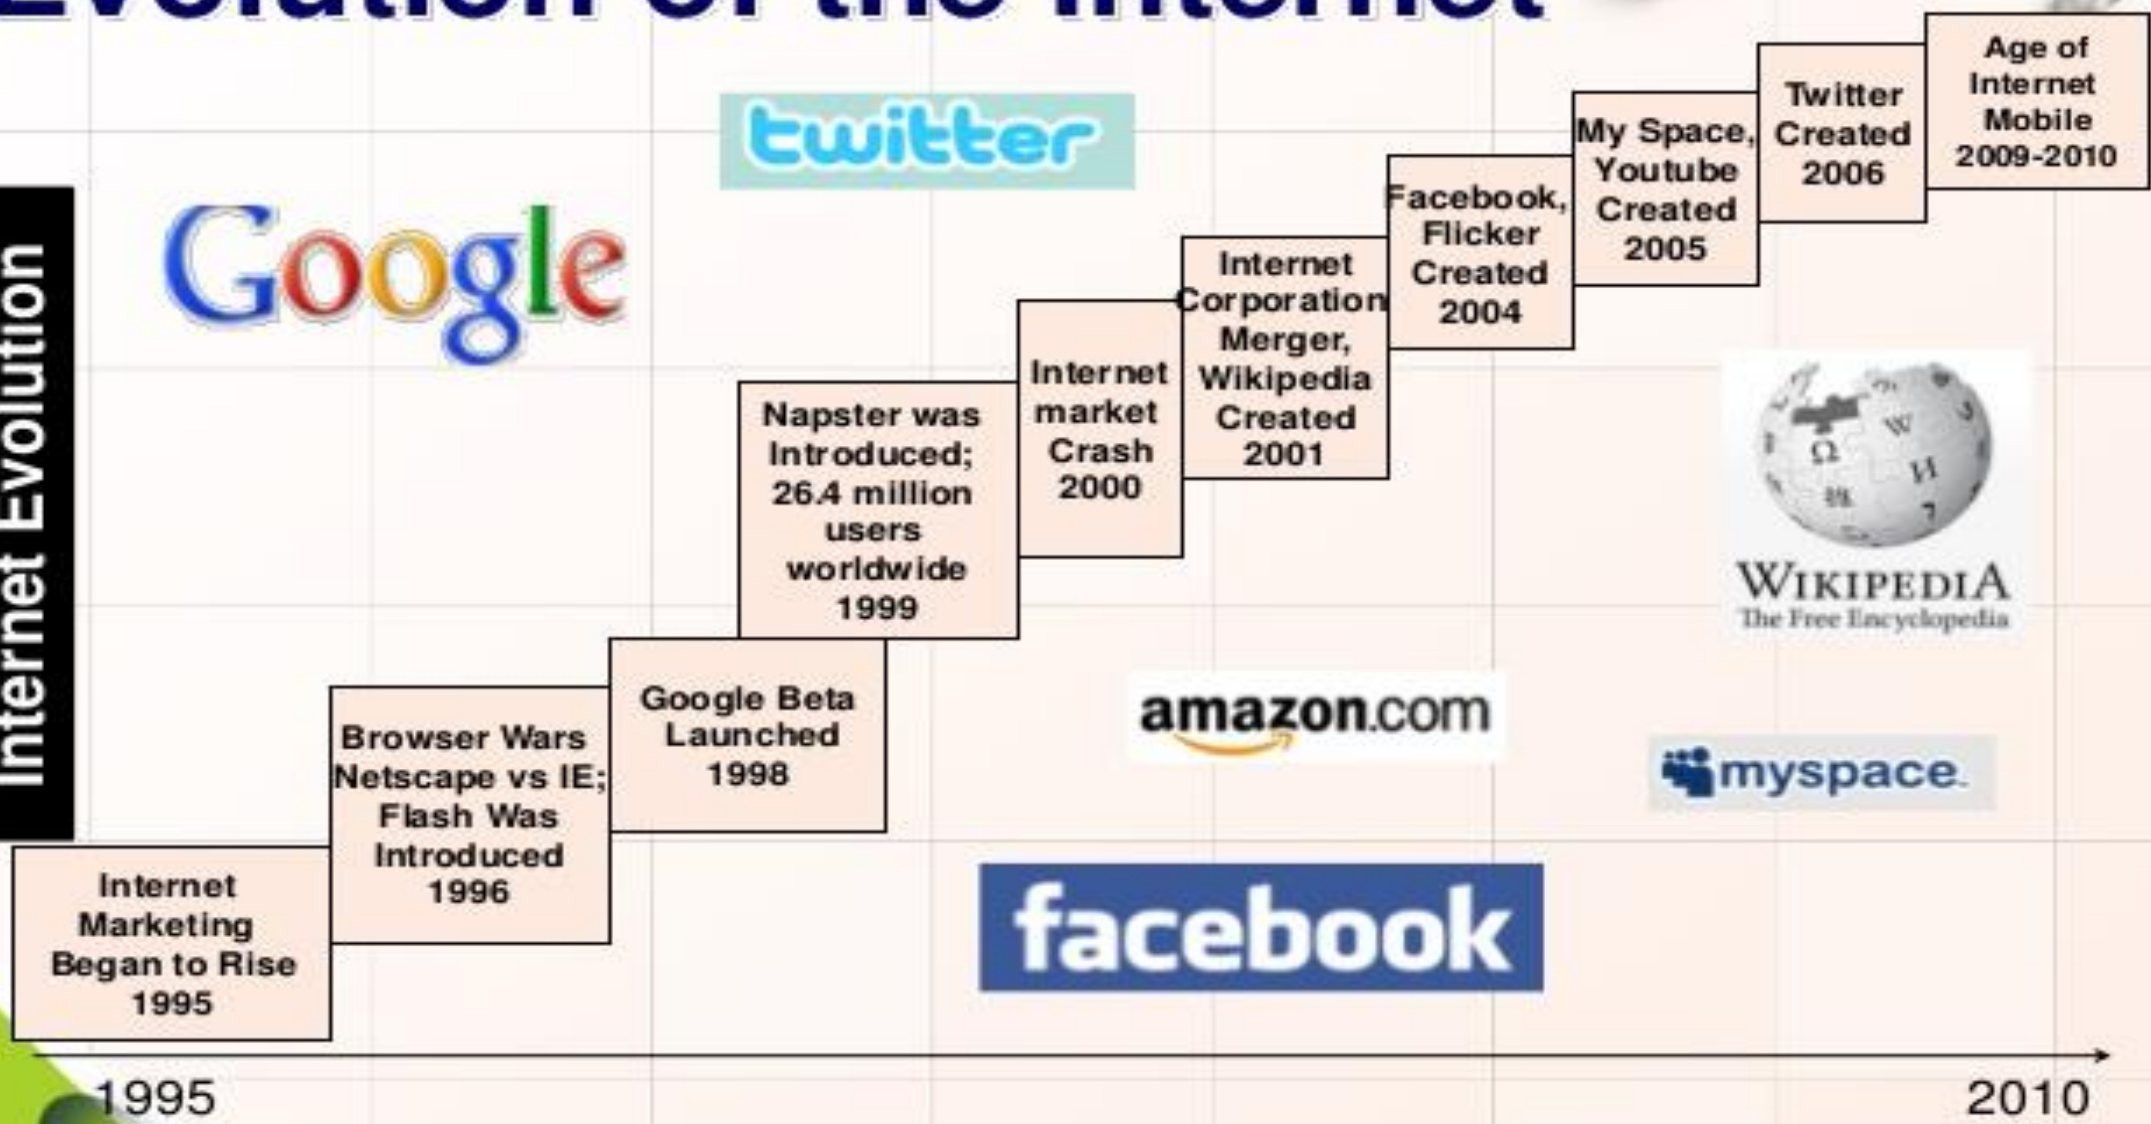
Evolution of the Internet

Internet Evolution

twitter

Google

Internet Marketing Began to Rise 1995

Browser Wars Netscape vs IE; Flash Was Introduced 1996

Google Beta Launched 1998

Napster was Introduced; 26.4 million users worldwide 1999

Internet market Crash 2000

Internet Corporation Merger, Wikipedia Created 2001

Facebook, Flicker Created 2004

My Space, Youtube Created 2005

Twitter Created 2006

Age of Internet Mobile 2009-2010

WIKIPEDIA
The Free Encyclopedia

amazon.com

myspace.

facebook

1995

2010